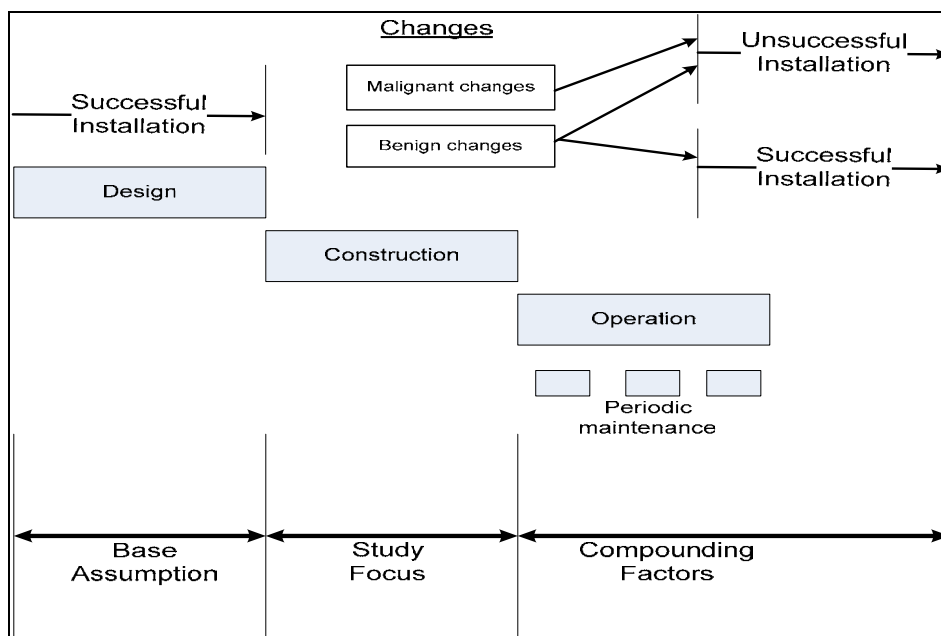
Changes

Malignant changes

Benign changes

Unsuccessful Installation

Successful Installation

Successful Installation

Design

Construction

Operation

Periodic maintenance

Base Assumption

Study Focus

Compounding Factors